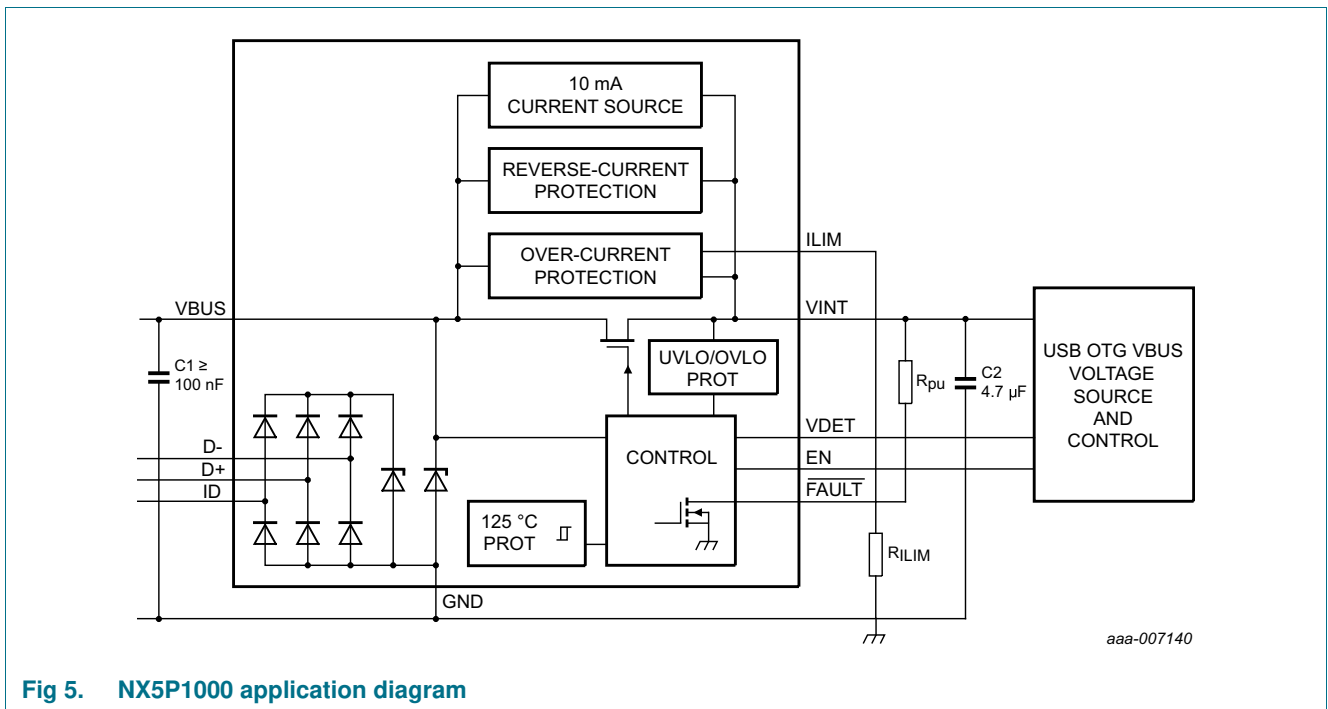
10 mA
CURRENT SOURCE

REVERSE-CURRENT
PROTECTION

OVER-CURRENT
PROTECTION

ILIM

VBUS

VINT

C1 ≥
100 nF

UVLO/OVLO
PROT

$R_{pu}$

C2
4.7 µF

USB OTG VBUS
VOLTAGE
SOURCE
AND
CONTROL

VDET

D-

D+

ID

CONTROL

EN

$\overline{FAULT}$

125 °C
PROT

$R_{ILIM}$

GND

aaa-007140

Fig 5. NX5P1000 application diagram